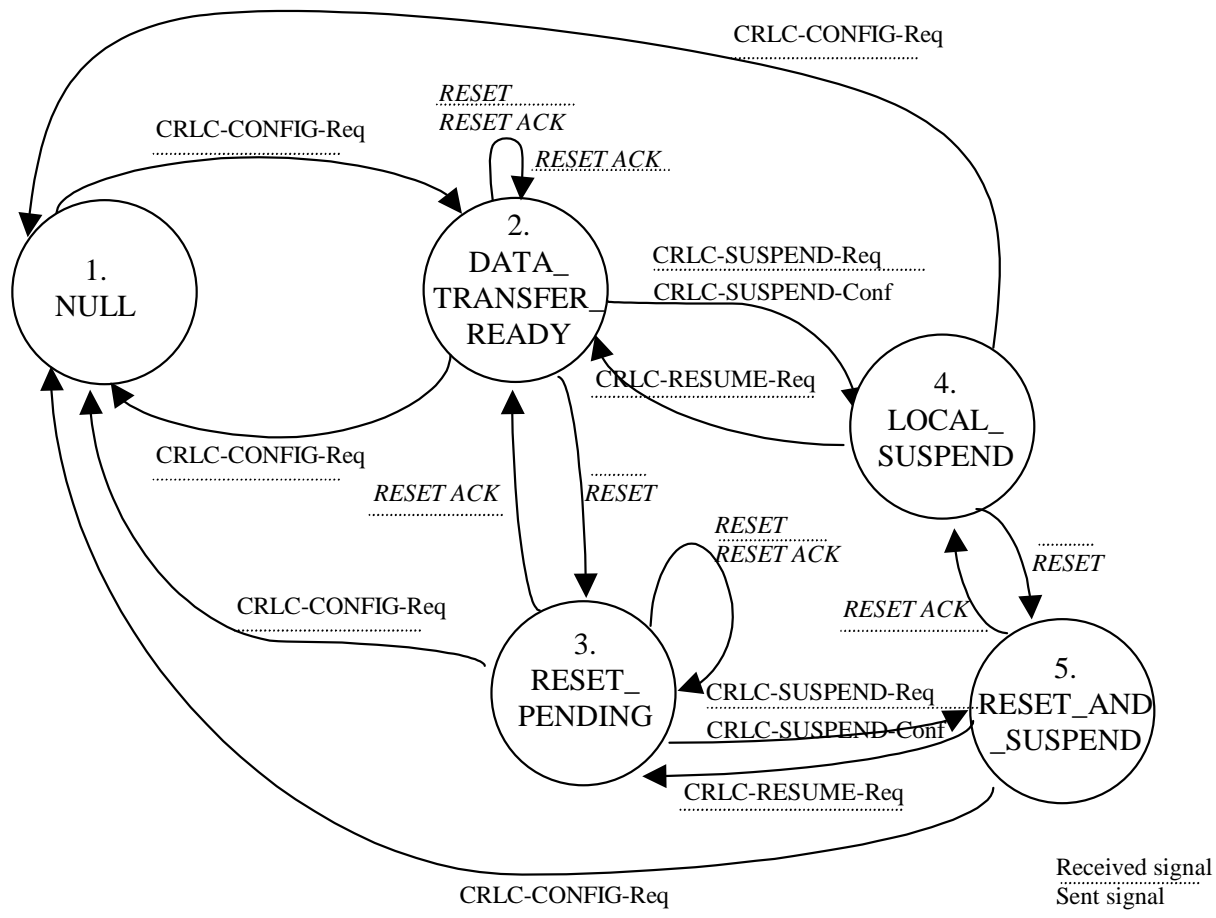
CRLC-CONFIG-Req

RESET
RESET ACK

CRLC-CONFIG-Req

RESET ACK

1.
NULL

2.
DATA_
TRANSFER_
READY

CRLC-SUSPEND-Req
CRLC-SUSPEND-Conf

CRLC-RESUME-Req

4.
LOCAL_
SUSPEND

CRLC-CONFIG-Req

RESET ACK

RESET

RESET
RESET ACK

RESET

CRLC-CONFIG-Req

RESET ACK

3.
RESET_
PENDING

CRLC-SUSPEND-Req
CRLC-SUSPEND-Conf

5.
RESET_AND
_SUSPEND

CRLC-RESUME-Req

CRLC-CONFIG-Req

Received signal
Sent signal